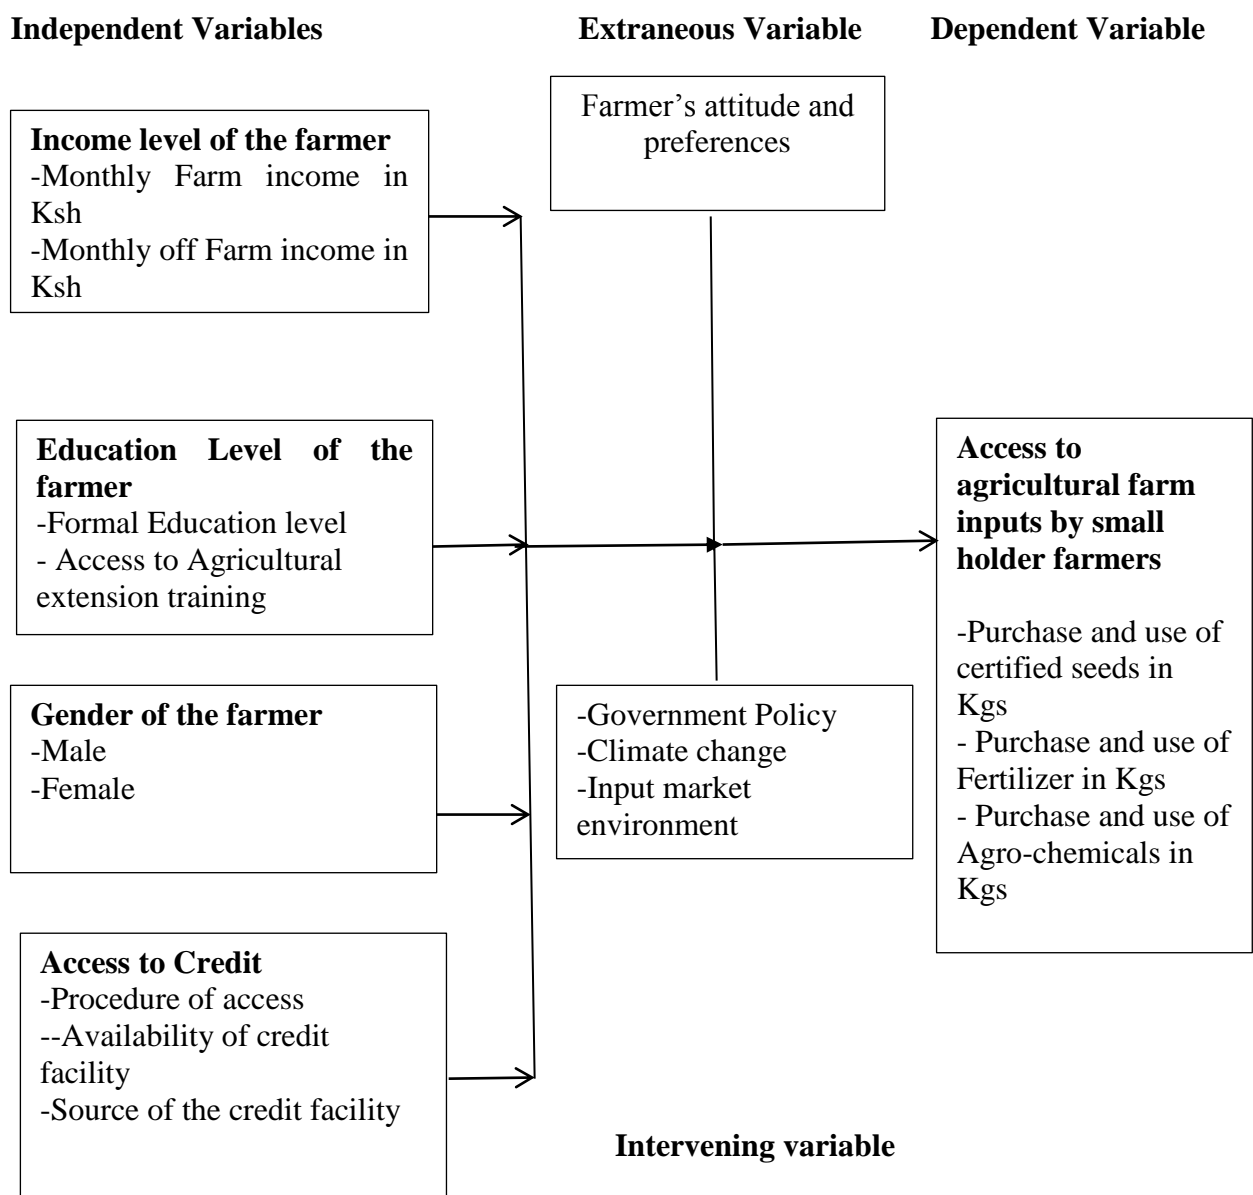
Independent Variables

Extraneous Variable

Dependent Variable

Farmer's attitude and preferences

Income level of the farmer
-Monthly Farm income in Ksh
-Monthly off Farm income in Ksh

Education Level of the farmer
-Formal Education level
- Access to Agricultural extension training

Access to agricultural farm inputs by small holder farmers

-Purchase and use of certified seeds in Kgs
- Purchase and use of Fertilizer in Kgs
- Purchase and use of Agro-chemicals in Kgs

Gender of the farmer
-Male
-Female

-Government Policy
-Climate change
-Input market environment

Access to Credit
-Procedure of access
--Availability of credit facility
-Source of the credit facility

Intervening variable